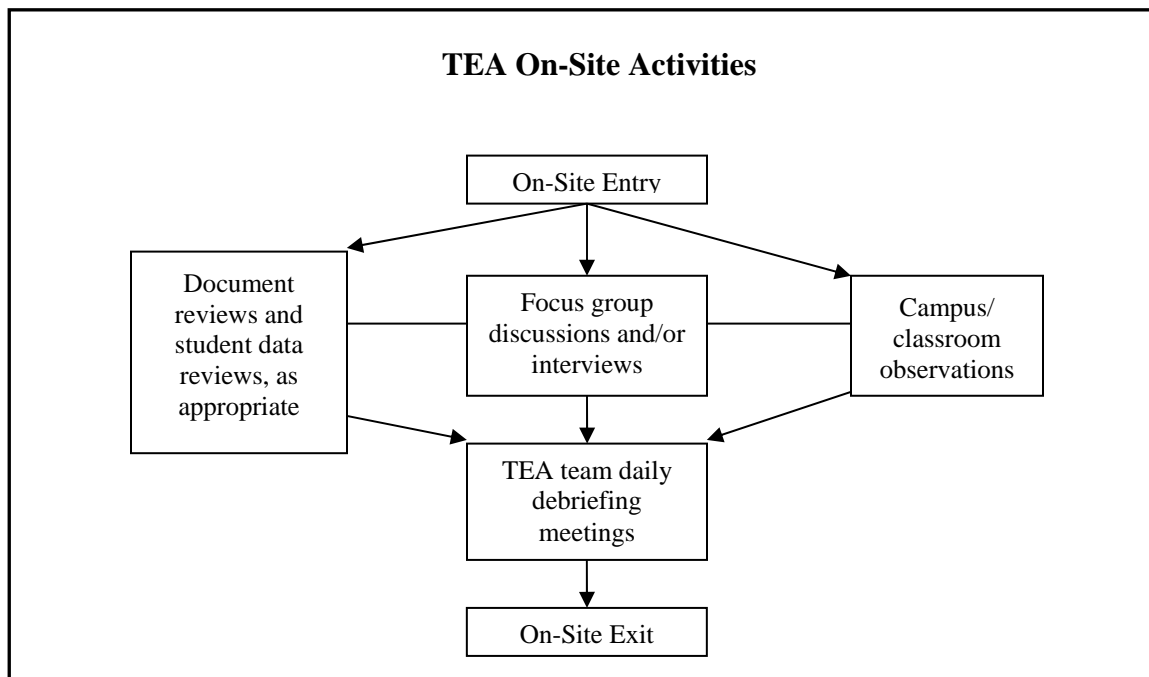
TEA On-Site Activities

On-Site Entry

Document reviews and student data reviews, as appropriate

Focus group discussions and/or interviews

Campus/ classroom observations

TEA team daily debriefing meetings

On-Site Exit